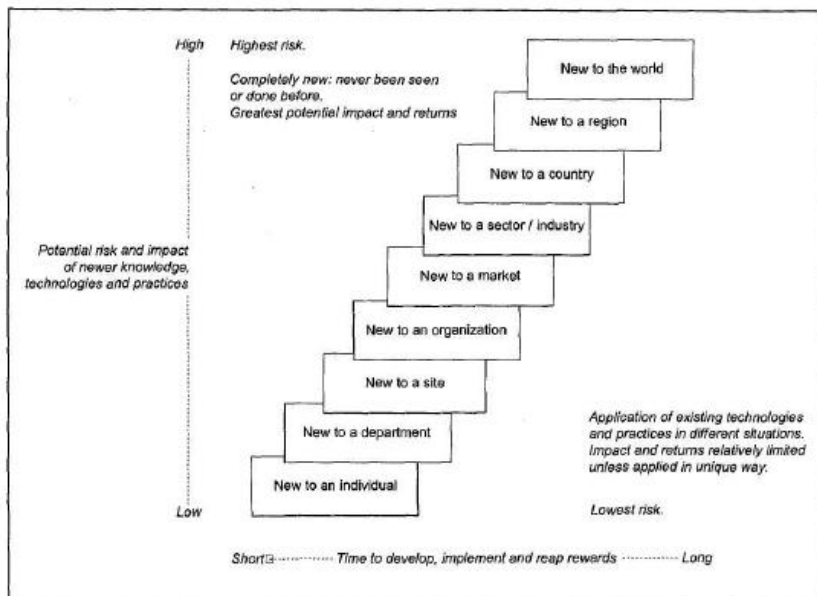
High

Highest risk.

Completely new: never been seen or done before.
Greatest potential impact and returns

New to the world

New to a region

New to a country

New to a sector / industry

Potential risk and impact of newer knowledge, technologies and practices

New to a market

New to an organization

New to a site

New to a department

Application of existing technologies and practices in different situations. Impact and returns relatively limited unless applied in unique way.

New to an individual

Low

Lowest risk.

Short ············ Time to develop, implement and reap rewards ············ Long